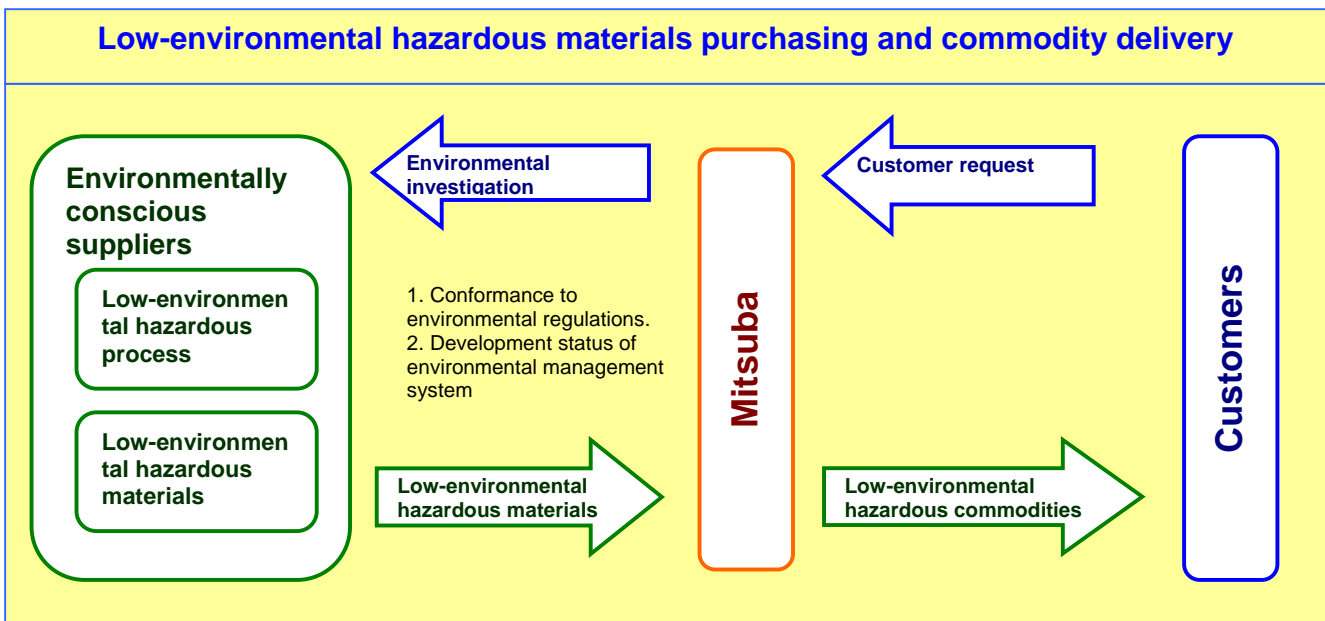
Low-environmental hazardous materials purchasing and commodity delivery

Environmentally conscious suppliers

Low-environmen tal hazardous process

Low-environmen tal hazardous materials

Environmental investigation

1. Conformance to environmental regulations.
2. Development status of environmental management system

Low-environmental hazardous materials

Mitsuba

Customer request

Low-environmental hazardous commodities

Customers